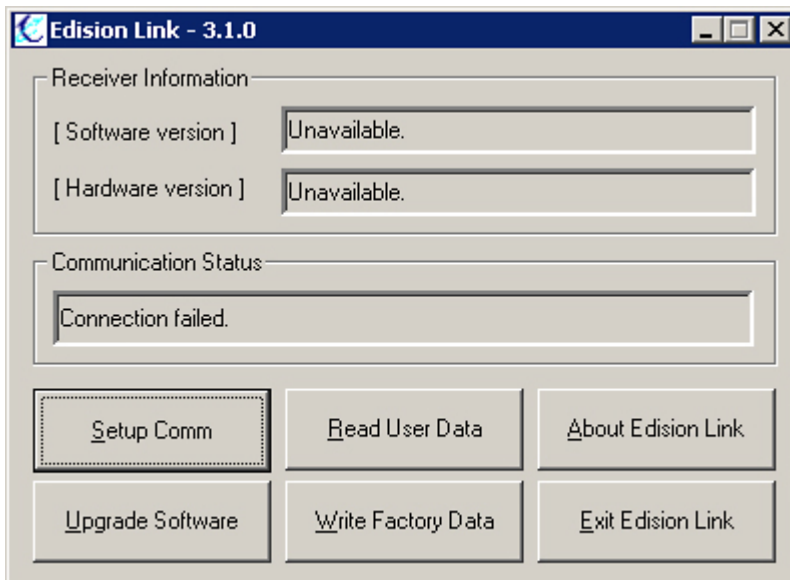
Edision Link - 3.1.0

Receiver Information

[ Software version ] Unavailable.

[ Hardware version ] Unavailable.

Communication Status

Connection failed.

Setup Comm

Read User Data

About Edision Link

Upgrade Software

Write Factory Data

Exit Edision Link